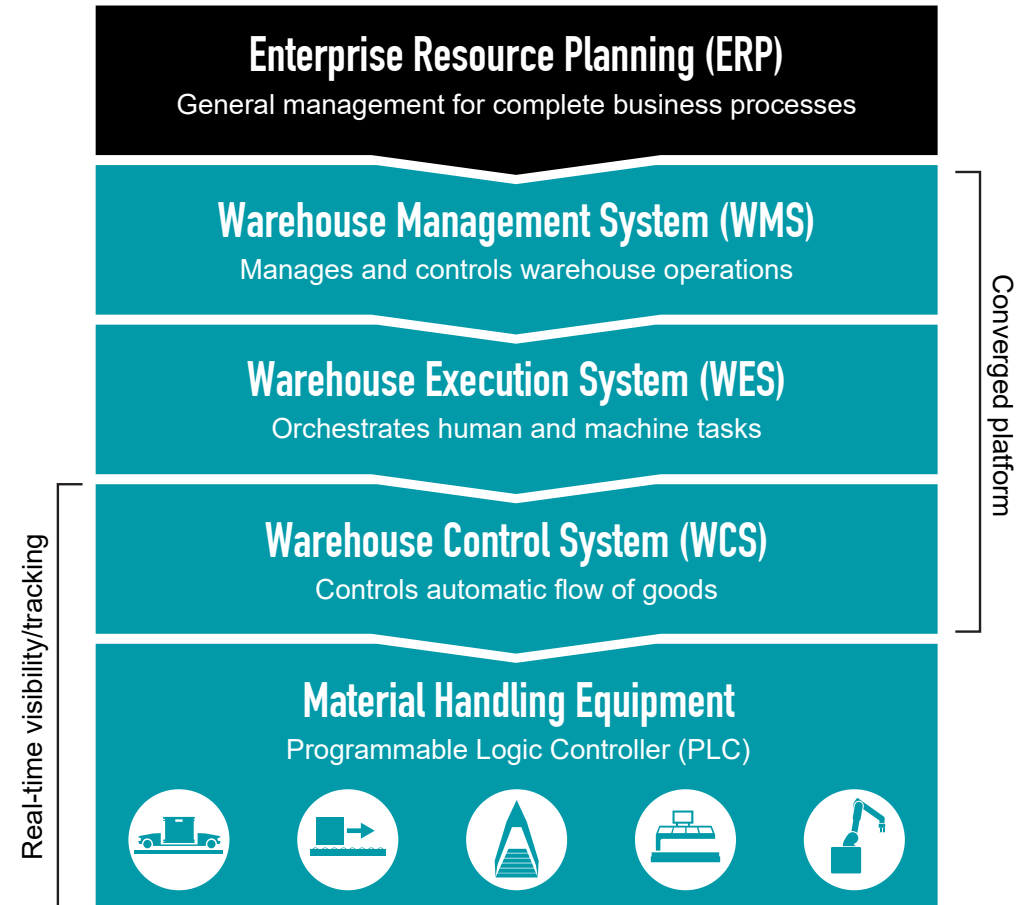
Enterprise Resource Planning (ERP)
General management for complete business processes

Warehouse Management System (WMS)
Manages and controls warehouse operations

Warehouse Execution System (WES)
Orchestrates human and machine tasks

Warehouse Control System (WCS)
Controls automatic flow of goods

Material Handling Equipment
Programmable Logic Controller (PLC)

Converged platform

Real-time visibility/tracking